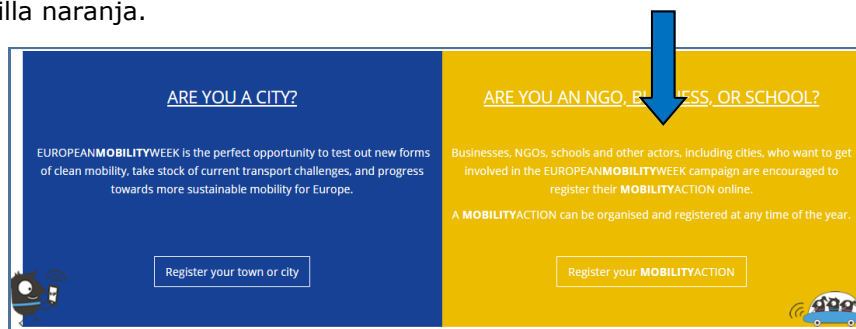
illa naranja.

ARE YOU A CITY?

EUROPEANMOBILITYWEEK is the perfect opportunity to test out new forms of clean mobility, take stock of current transport challenges, and progress towards more sustainable mobility for Europe.

Register your town or city

ARE YOU AN NGO, B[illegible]ESS, OR SCHOOL?

Businesses, NGOs, schools and other actors, including cities, who want to get involved in the EUROPEANMOBILITYWEEK campaign are encouraged to register their MOBILITYACTION online.

A MOBILITYACTION can be organised and registered at any time of the year.

Register your MOBILITYACTION